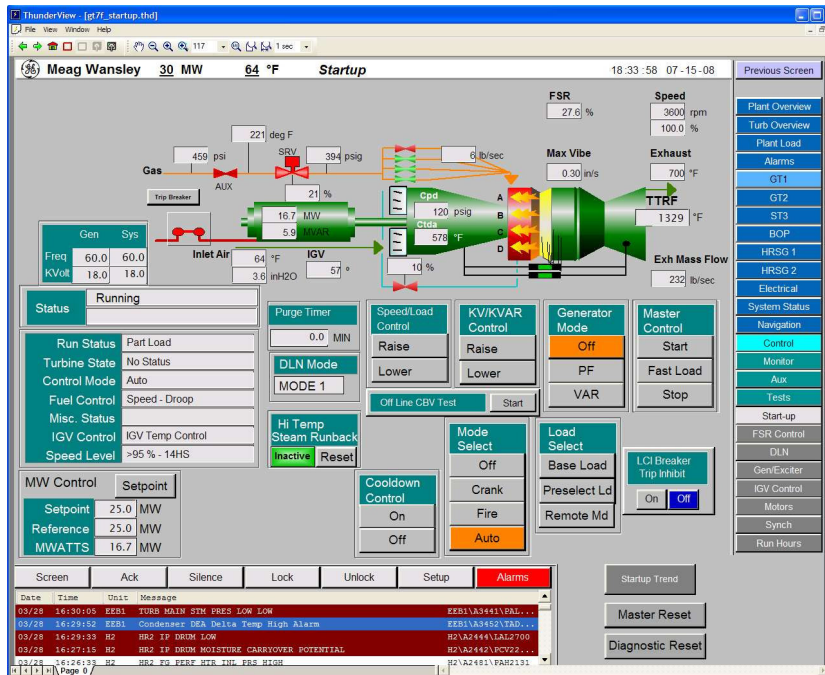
ThunderView - [gt7f_startup.thd]

File View Window Help

117 1 sec

Meag Wansley 30 MW 64 °F Startup 18:33:58 07-15-08

Previous Screen

FSR 27.6 %
Speed 3600 rpm 100.0 %

221 deg F
459 psi
SRV 394 psig
6 lb/sec
Max Vibe 0.30 in/s
Exhaust 700 °F

Gas
AUX
Trip Breaker
21 %
Cpd 120 psig
Ctda 578 °F
A B C D
TTRF 1329 °F

16.7 MW
5.9 MVAR

Gen Sys
Freq 60.0 60.0
KVolt 18.0 18.0

Inlet Air 64 °F 3.6 inH2O
IGV 57 °
10 %
Exh Mass Flow 232 lb/sec

Status Running

Run Status Part Load
Turbine State No Status
Control Mode Auto
Fuel Control Speed - Droop
Misc. Status
IGV Control IGV Temp Control
Speed Level >95 % - 14HS

Purge Timer 0.0 MIN
DLN Mode MODE 1
Hi Temp Steam Runback Inactive Reset

Speed/Load Control Raise Lower
KV/KVAR Control Raise Lower
Generator Mode Off PF VAR
Master Control Start Fast Load Stop

Off Line CBV Test Start

Mode Select Off Crank Fire Auto
Load Select Base Load Preselect Ld Remote Md
LCI Breaker Trip Inhibit On Off

MW Control Setpoint
Setpoint 25.0 MW
Reference 25.0 MW
MWATTS 16.7 MW

Cooldown Control On Off

Screen Ack Silence Lock Unlock Setup Alarms

| Date | Time | Unit | Message | |
|---|---|---|---|---|
| 03/28 | 16:30:05 | EEB1 | TURB MAIN STM PRES LOW LOW | EEB1\A3441\PAL... |
| 03/28 | 16:29:52 | EEB1 | Condenser DEA Delta Temp High Alarm | EEB1\A3452\TAD... |
| 03/28 | 16:29:33 | H2 | HR2 IP DRUM LOW | H2\A2444\LAL2700 |
| 03/28 | 16:27:15 | H2 | HR2 IP DRUM MOISTURE CARRYOVER POTENTIAL | H2\A2442\PCV22... |
| 03/28 | 16:26:33 | H2 | HR2 FG PERF HTR INL PRS HIGH | H2\A2481\PAH2131 |

Page 0

Startup Trend
Master Reset
Diagnostic Reset

Plant Overview
Turb Overview
Plant Load
Alarms
GT1
GT2
ST3
BOP
HRSG 1
HRSG 2
Electrical
System Status
Navigation
Control
Monitor
Aux
Tests
Start-up
FSR Control
DLN
Gen/Exciter
IGV Control
Motors
Synch
Run Hours